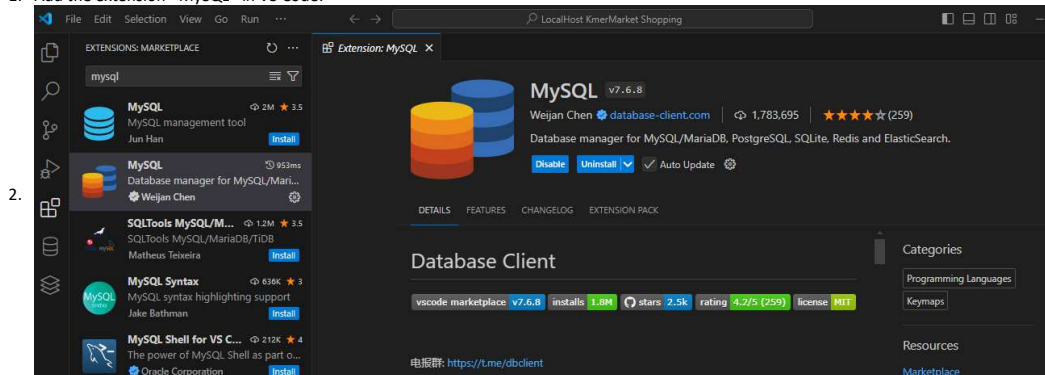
1. Add the extension "MySQL" in VS Code.

2.

File Edit Selection View Go Run ···

LocalHost KmerMarket Shopping

EXTENSIONS: MARKETPLACE

mysql

MySQL 2M ★ 3.5
MySQL management tool
Jun Han
Install

MySQL 953ms
Database manager for MySQL/Mari...
Weijan Chen

SQLTools MySQL/M... 1.2M ★ 3.5
SQLTools MySQL/MariaDB/TiDB
Matheus Teixeira
Install

MySQL Syntax 636K ★ 3
MySQL syntax highlighting support
Jake Bathman
Install

MySQL Shell for VS C... 212K ★ 4
The power of MySQL Shell as part o...
Oracle Corporation
Install

Extension: MySQL ×

MySQL v7.6.8
Weijan Chen database-client.com | 1,783,695 | ★★★★☆ (259)
Database manager for MySQL/MariaDB, PostgreSQL, SQLite, Redis and ElasticSearch.
Disable Uninstall Auto Update

DETAILS FEATURES CHANGELOG EXTENSION PACK

Database Client

vscode marketplace v7.6.8 installs 1.8M stars 2.5k rating 4.2/5 (259) license MIT

电报群: https://t.me/dbclient

Categories
Programming Languages
Keymaps

Resources
Marketplace